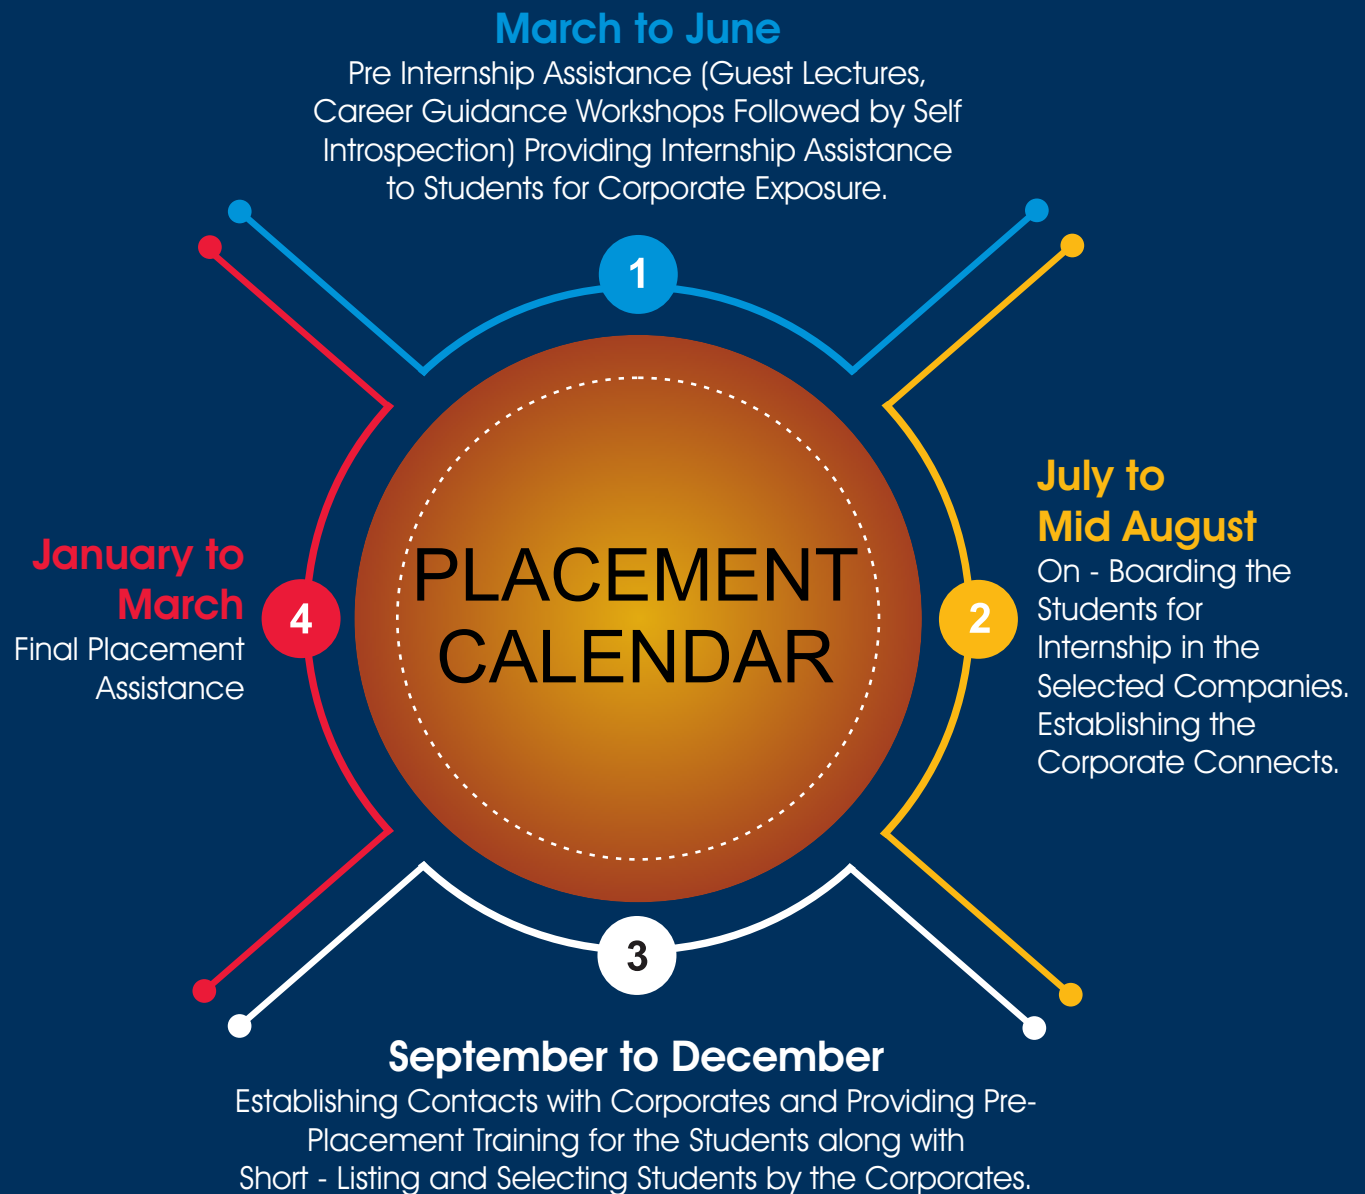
March to June
Pre Internship Assistance (Guest Lectures, Career Guidance Workshops Followed by Self Introspection) Providing Internship Assistance to Students for Corporate Exposure.

1

January to March
Final Placement Assistance

4

PLACEMENT CALENDAR

2

July to Mid August
On - Boarding the Students for Internship in the Selected Companies. Establishing the Corporate Connects.

3

September to December
Establishing Contacts with Corporates and Providing Pre-Placement Training for the Students along with Short - Listing and Selecting Students by the Corporates.